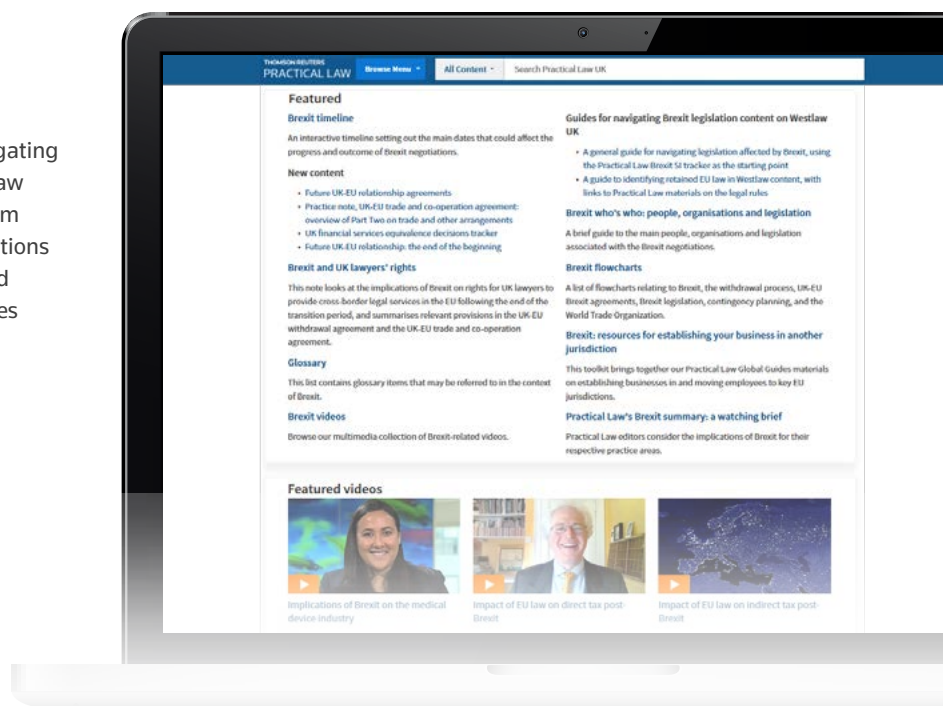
gating
aw
m
tions
d
es

THOMSON REUTERS
PRACTICAL LAW
Browse Menu
All Content
Search Practical Law UK

Featured

Brexit timeline

An interactive timeline setting out the main dates that could affect the progress and outcome of Brexit negotiations.

New content

• Future UK-EU relationship agreements
• Practice note, UK-EU trade and co-operation agreement: overview of Part Two on trade and other arrangements
• UK financial services equivalence decisions tracker
• Future UK-EU relationship: the end of the beginning

Brexit and UK lawyers' rights

This note looks at the implications of Brexit on rights for UK lawyers to provide cross-border legal services in the EU following the end of the transition period, and summarises relevant provisions in the UK-EU withdrawal agreement and the UK-EU trade and co-operation agreement.

Glossary

This list contains glossary items that may be referred to in the context of Brexit.

Brexit videos

Browse our multimedia collection of Brexit-related videos.

Guides for navigating Brexit legislation content on Westlaw UK

• A general guide for navigating legislation affected by Brexit, using the Practical Law Brexit SI tracker as the starting point
• A guide to identifying retained EU law in Westlaw content, with links to Practical Law materials on the legal rules

Brexit who's who: people, organisations and legislation

A brief guide to the main people, organisations and legislation associated with the Brexit negotiations.

Brexit flowcharts

A list of flowcharts relating to Brexit, the withdrawal process, UK-EU Brexit agreements, Brexit legislation, contingency planning, and the World Trade Organization.

Brexit: resources for establishing your business in another jurisdiction

This toolkit brings together our Practical Law Global Guides materials on establishing businesses in and moving employees to key EU jurisdictions.

Practical Law's Brexit summary: a watching brief

Practical Law editors consider the implications of Brexit for their respective practice areas.

Featured videos

Implications of Brexit on the medical device industry

Impact of EU law on direct tax post-Brexit

Impact of EU law on indirect tax post-Brexit